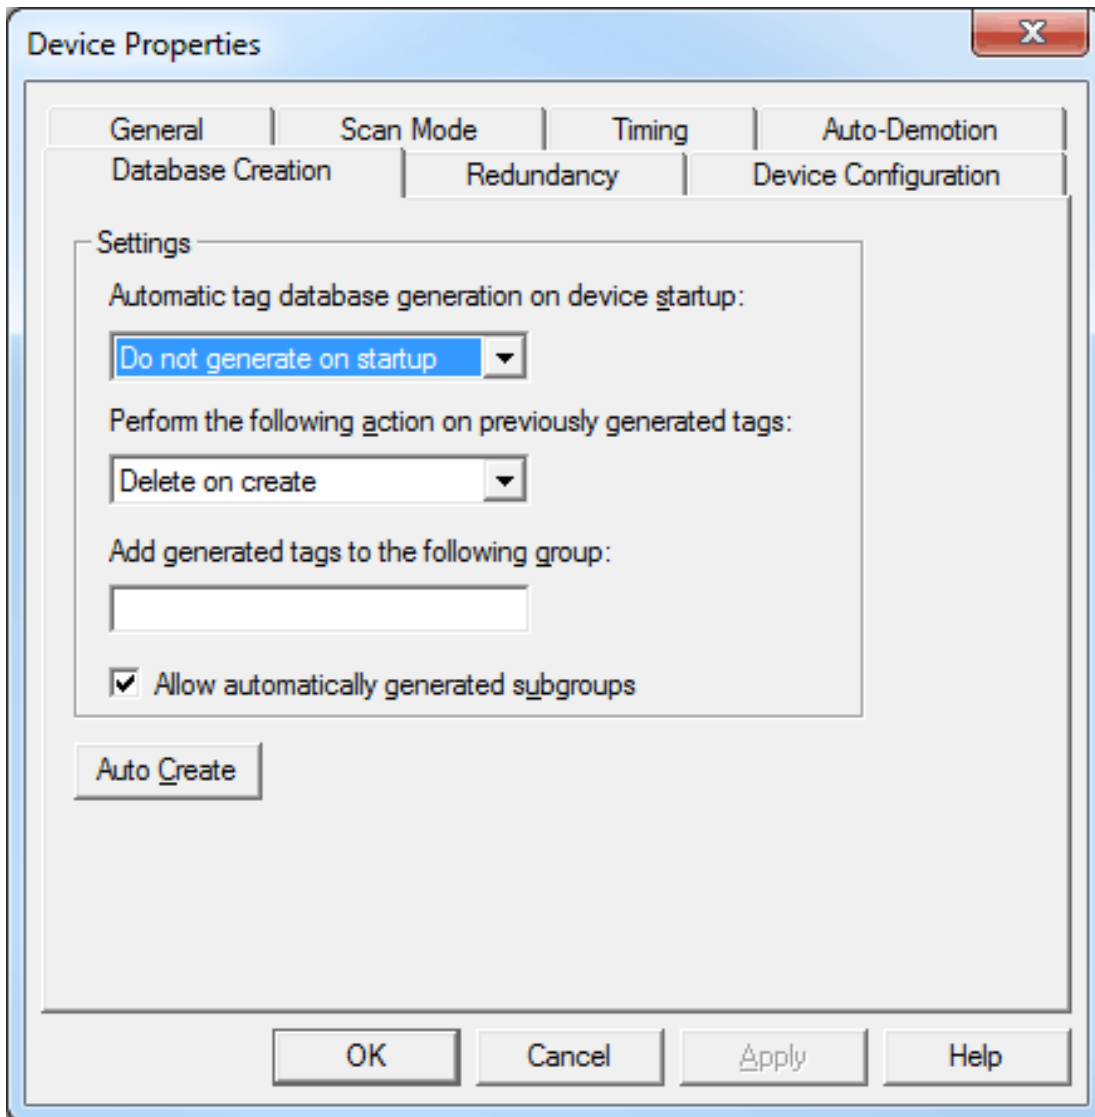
Device Properties

General | Scan Mode | Timing | Auto-Demotion

Database Creation | Redundancy | Device Configuration

Settings

Automatic tag database generation on device startup:

Do not generate on startup

Perform the following action on previously generated tags:

Delete on create

Add generated tags to the following group:

Allow automatically generated subgroups

Auto Create

OK

Cancel

Apply

Help